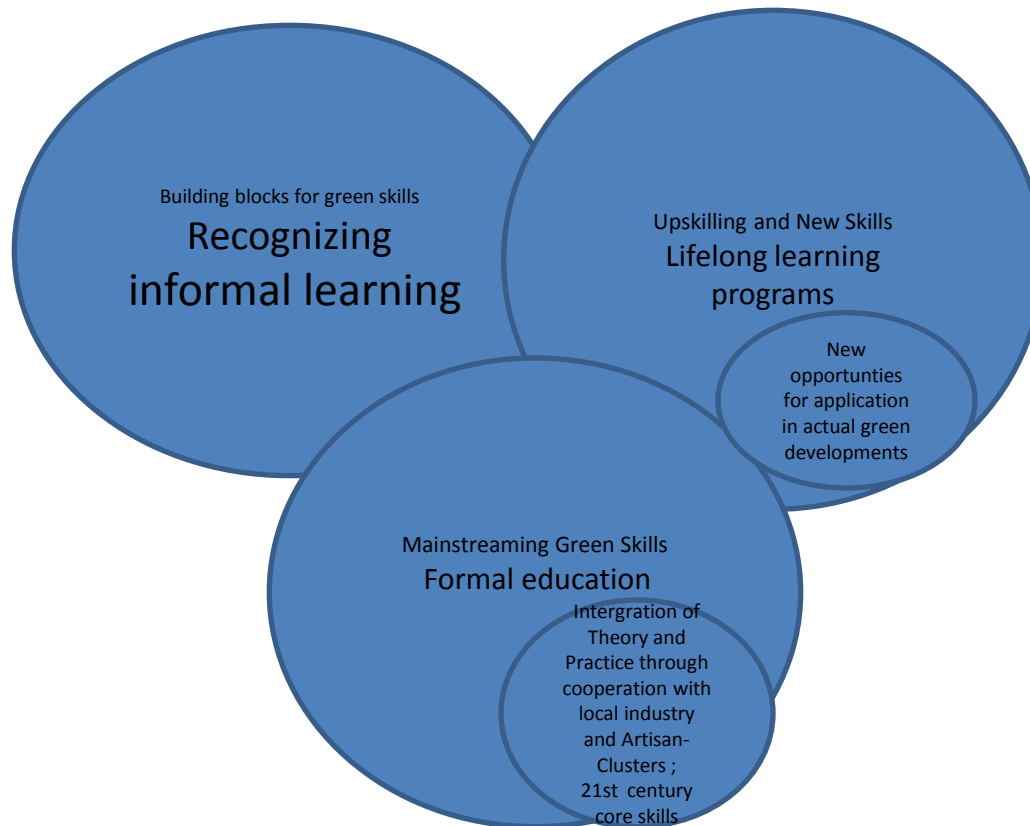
Building blocks for green skills
Recognizing informal learning

Upskilling and New Skills
Lifelong learning programs

New opportunties for application in actual green developments

Mainstreaming Green Skills
Formal education

Intergration of Theory and Practice through cooperation with local industry and Artisan-Clusters ;
21st century core skills